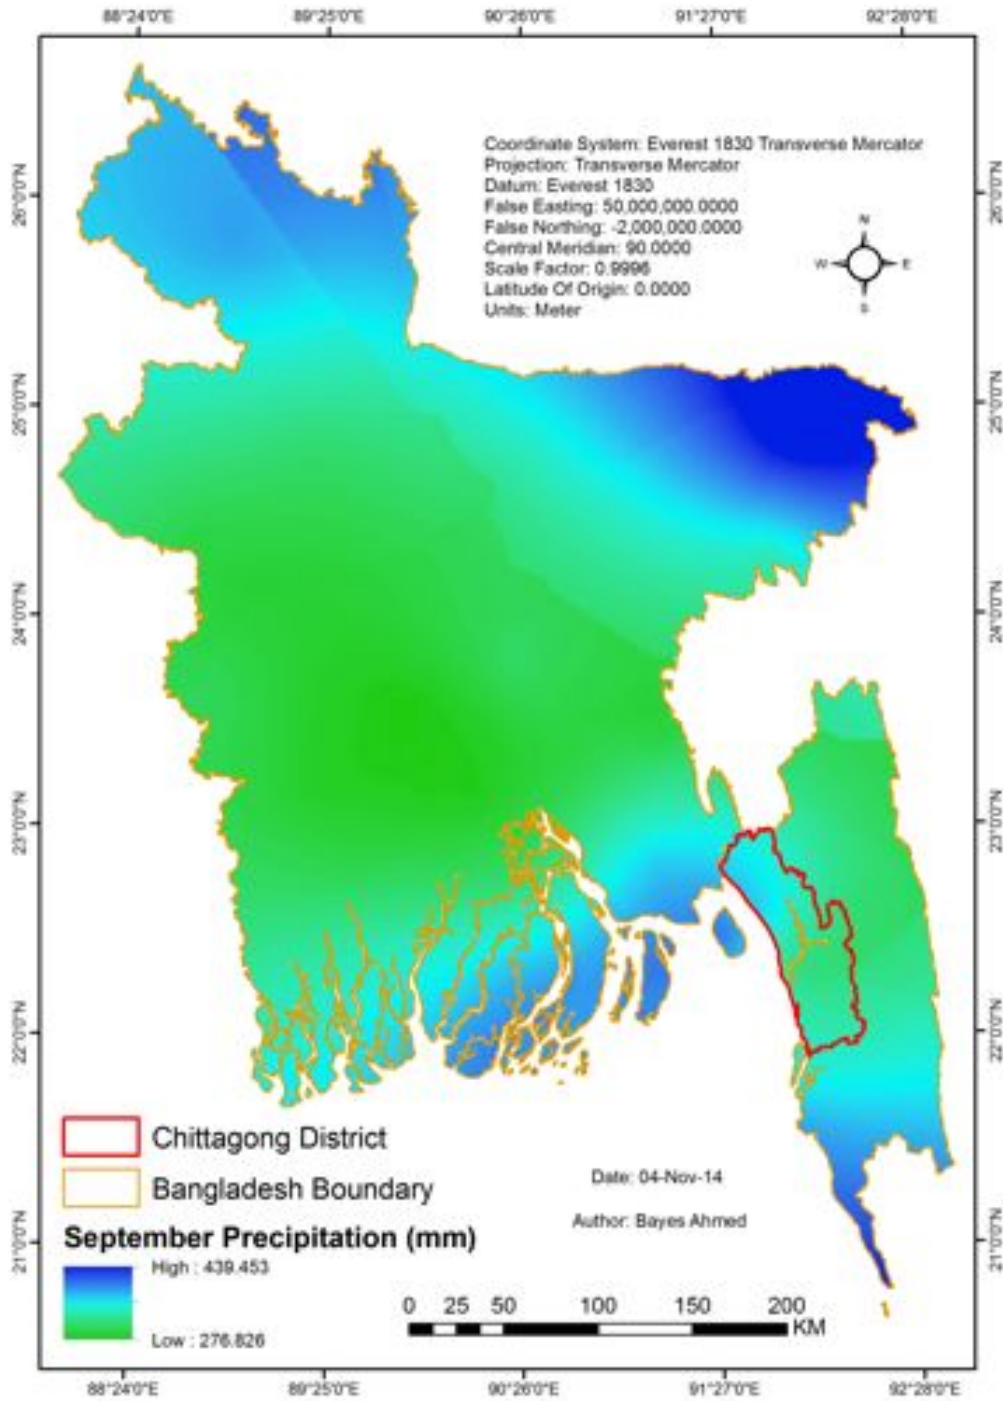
88°24'0"E 89°25'0"E 90°26'0"E 91°27'0"E 92°28'0"E

26°0'0"N
25°0'0"N
24°0'0"N
23°0'0"N
22°0'0"N
21°0'0"N

Coordinate System: Everest 1830 Transverse Mercator
Projection: Transverse Mercator
Datum: Everest 1830
False Easting: 50,000,000.0000
False Northing: -2,000,000.0000
Central Meridian: 90.0000
Scale Factor: 0.9996
Latitude Of Origin: 0.0000
Units: Meter

N
W E
S

Chittagong District
Bangladesh Boundary

September Precipitation (mm)
High : 439.453
Low : 276.826

Date: 04-Nov-14

Author: Bayes Ahmed

0 25 50 100 150 200 KM

88°24'0"E 89°25'0"E 90°26'0"E 91°27'0"E 92°28'0"E